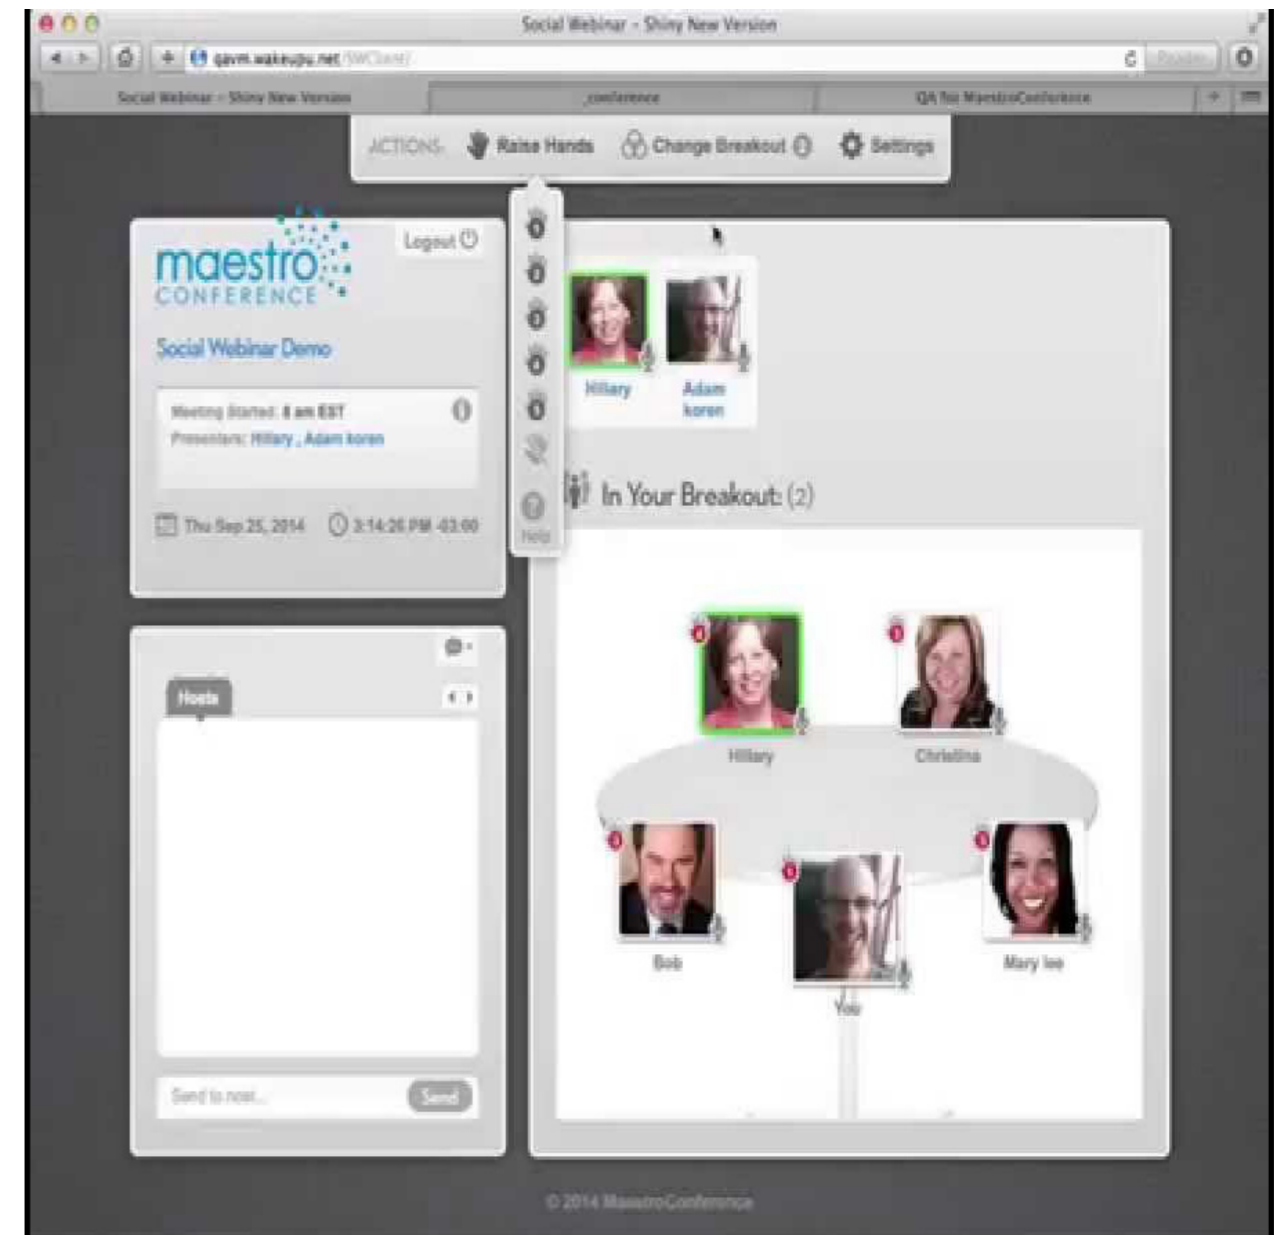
Social Webinar - Shiny New Version

qavm.wakeupu.net/SWClient/

Social Webinar - Shiny New Version

_conference

QA for MaestroConference

ACTIONS: Raise Hands Change Breakout Settings

maestro CONFERENCE

Logout

Social Webinar Demo

Meeting Started: 8 am EST
Presenters: Hillary , Adam koren

Thu Sep 25, 2014 3:14:26 PM -03:00

Help

Hillary Adam koren

In Your Breakout: (2)

Hillary Christina

Bob You Mary lee

Hosts

Send to host...

Send

© 2014 MaestroConference